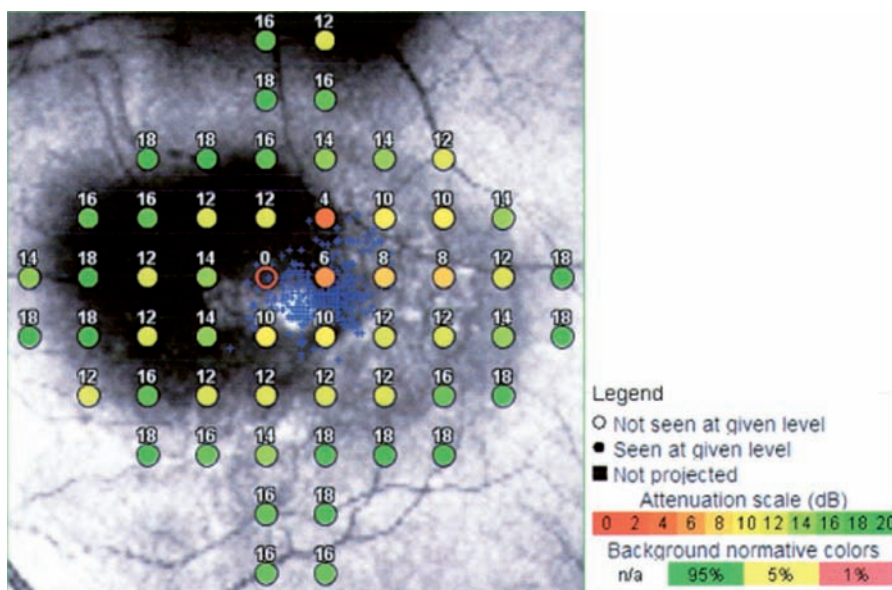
16 12

18 16

18 18 16 14 14 12

16 16 12 12 4 10 10 14

14 18 12 14 0 6 8 8 12 18

18 18 12 14 10 10 12 12 14 18

12 16 12 12 12 12 16 18

18 16 14 18 18 18

16 18

16 16

Legend
○ Not seen at given level
● Seen at given level
■ Not projected

Attenuation scale (dB)
0 2 4 6 8 10 12 14 16 18 20

Background normative colors
n/a 95% 5% 1%